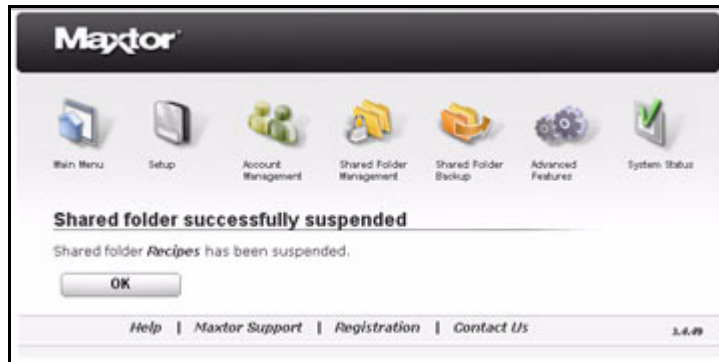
Maxtor

Main Menu
Setup
Account Management
Shared Folder Management
Shared Folder Backup
Advanced Features
System Status

Shared folder successfully suspended

Shared folder *Recipes* has been suspended.

OK

Help | Maxtor Support | Registration | Contact Us

1.4.49